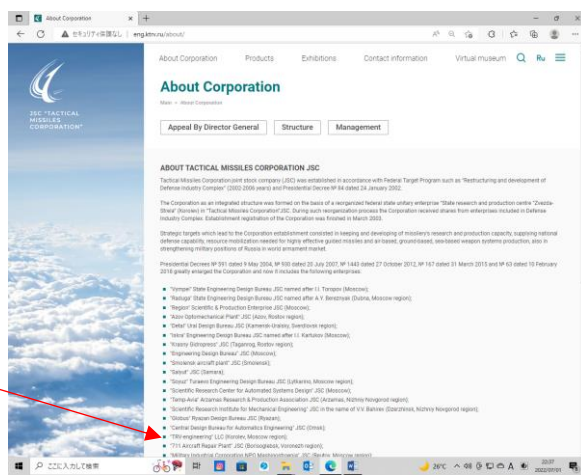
About Corporation

セキュリティ保護なし | eng.ktrv.ru/about/

JSC "TACTICAL MISSILES CORPORATION"

About Corporation Products Exhibitions Contact information Virtual museum Ru

About Corporation

Main > About Corporation

Appeal By Director General Structure Management

ABOUT TACTICAL MISSILES CORPORATION JSC

Tactical Missiles Corporation joint stock company (JSC) was established in accordance with Federal Target Program such as "Restructuring and development of Defense Industry Complex" (2002-2006 years) and Presidential Decree № 94 dated 24 January 2002.

The Corporation as an integrated structure was formed on the basis of a reorganized federal state unitary enterprise "State research and production centre "Zvezda-Strela" (Korolev) in "Tactical Missiles Corporation" JSC. During such reorganization process the Corporation received shares from enterprises included in Defense Industry Complex. Establishment registration of the Corporation was finished in March 2003.

Strategic targets which lead to the Corporation establishment consisted in keeping and developing of missilery's research and production capacity, supplying national defense capability, resource mobilization needed for highly effective guided missiles and air-based, ground-based, sea-based weapon systems production, also in strengthening military positions of Russia in world armament market.

Presidential Decrees № 591 dated 9 May 2004, № 930 dated 20 July 2007, № 1443 dated 27 October 2012, № 167 dated 31 March 2015 and № 63 dated 10 February 2018 greatly enlarged the Corporation and now it includes the following enterprises:

"Vympel" State Engineering Design Bureau JSC named after I.I. Toropov (Moscow);
"Raduga" State Engineering Design Bureau JSC named after A.Y. Bereznyak (Dubna, Moscow region);
"Region" Scientific & Production Enterprise JSC (Moscow);
"Azov Optomechanical Plant" JSC (Azov, Rostov region);
"Detal" Ural Design Bureau JSC (Kamensk-Uralsky, Sverdlovsk region);
"Iskra" Engineering Design Bureau JSC named after I.I. Kartukov (Moscow);
"Krasny Gidropress" JSC (Taganrog, Rostov region);
"Engineering Design Bureau" JSC (Moscow);
"Smolensk aircraft plant" JSC (Smolensk);
"Salyut" JSC (Samara);
"Soyuz" Turaevo Engineering Design Bureau JSC (Lytkarino, Moscow region);
"Scientific Research Center for Automated Systems Design" JSC (Moscow);
"Temp-Avia" Arzamas Research & Production Association JSC (Arzamas, Nizhniy Novgorod region);
"Scientific Research Institute for Mechanical Engineering" JSC in the name of V.V. Bakhirev (Dzerzhinsk, Nizhniy Novgorod region);
"Gidropribor" Ryazan Design Bureau JSC (Ryazan);
"Central Design Bureau for Automatics Engineering" JSC (Omsk);
"TRV-engineering" LLC (Korolev, Moscow region);
"711 Aircraft Repair Plant" JSC (Borisoglebsk, Voronezh region);
"Military Industrial Corporation NPO Mashinostroyenia" JSC (Reutov, Moscow region)

ここに入力して検索

26°C

20:37
2022/07/21